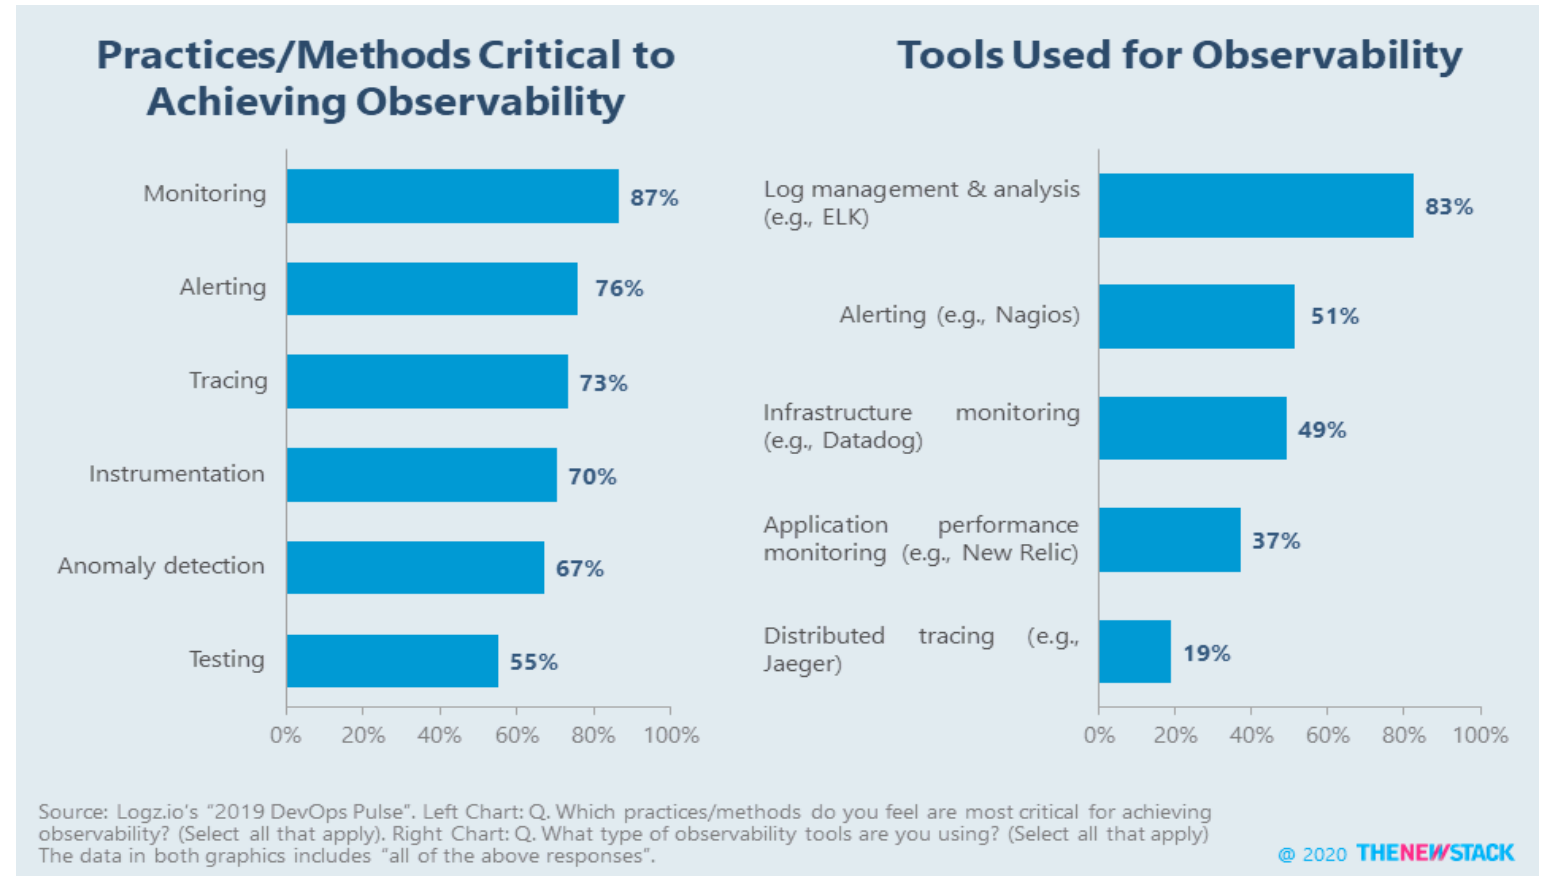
Practices/Methods Critical to Achieving Observability

Monitoring 87%
Alerting 76%
Tracing 73%
Instrumentation 70%
Anomaly detection 67%
Testing 55%

0% 20% 40% 60% 80% 100%

Tools Used for Observability

Log management & analysis (e.g., ELK) 83%
Alerting (e.g., Nagios) 51%
Infrastructure monitoring (e.g., Datadog) 49%
Application performance monitoring (e.g., New Relic) 37%
Distributed tracing (e.g., Jaeger) 19%

0% 20% 40% 60% 80% 100%

Source: Logz.io's "2019 DevOps Pulse". Left Chart: Q. Which practices/methods do you feel are most critical for achieving observability? (Select all that apply). Right Chart: Q. What type of observability tools are you using? (Select all that apply) The data in both graphics includes "all of the above responses".

@ 2020 THENEWSTACK